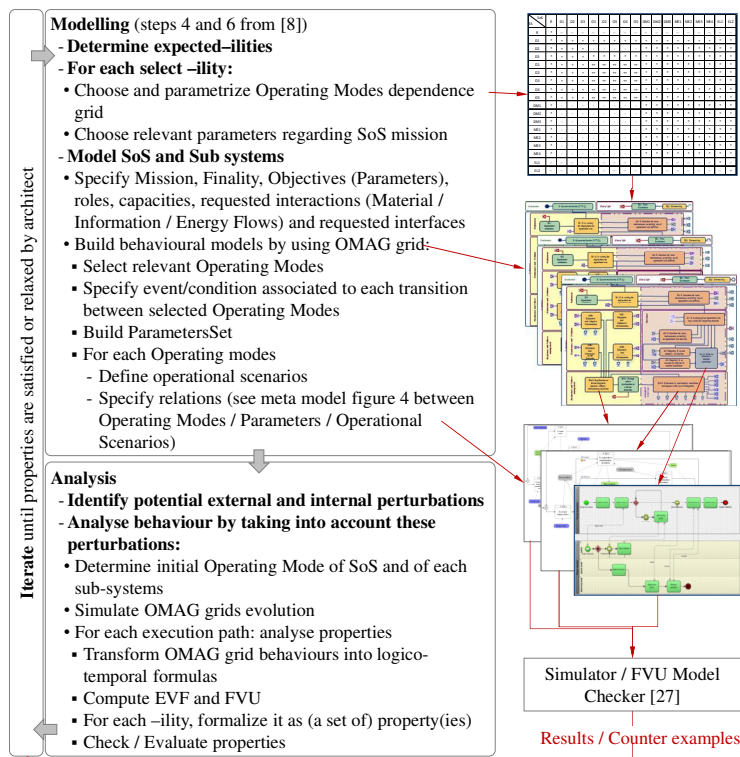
**Iterate** until properties are satisfied or relaxed by architect

**Modelling** (steps 4 and 6 from [8])
- **Determine expected–ilities**
- **For each select –ility:**
• Choose and parametrize Operating Modes dependence grid
• Choose relevant parameters regarding SoS mission
- **Model SoS and Sub systems**
• Specify Mission, Finality, Objectives (Parameters), roles, capacities, requested interactions (Material / Information / Energy Flows) and requested interfaces
• Build behavioural models by using OMAG grid:
▪ Select relevant Operating Modes
▪ Specify event/condition associated to each transition between selected Operating Modes
▪ Build ParametersSet
▪ For each Operating modes
- Define operational scenarios
- Specify relations (see meta model figure 4 between Operating Modes / Parameters / Operational Scenarios)

**Analysis**
- **Identify potential external and internal perturbations**
- **Analyse behaviour by taking into account these perturbations:**
• Determine initial Operating Mode of SoS and of each sub-systems
• Simulate OMAG grids evolution
• For each execution path: analyse properties
▪ Transform OMAG grid behaviours into logico-temporal formulas
▪ Compute EVF and FVU
▪ For each –ility, formalize it as (a set of) property(ies)
▪ Check / Evaluate properties

Simulator / FVU Model Checker [27]

Results / Counter examples